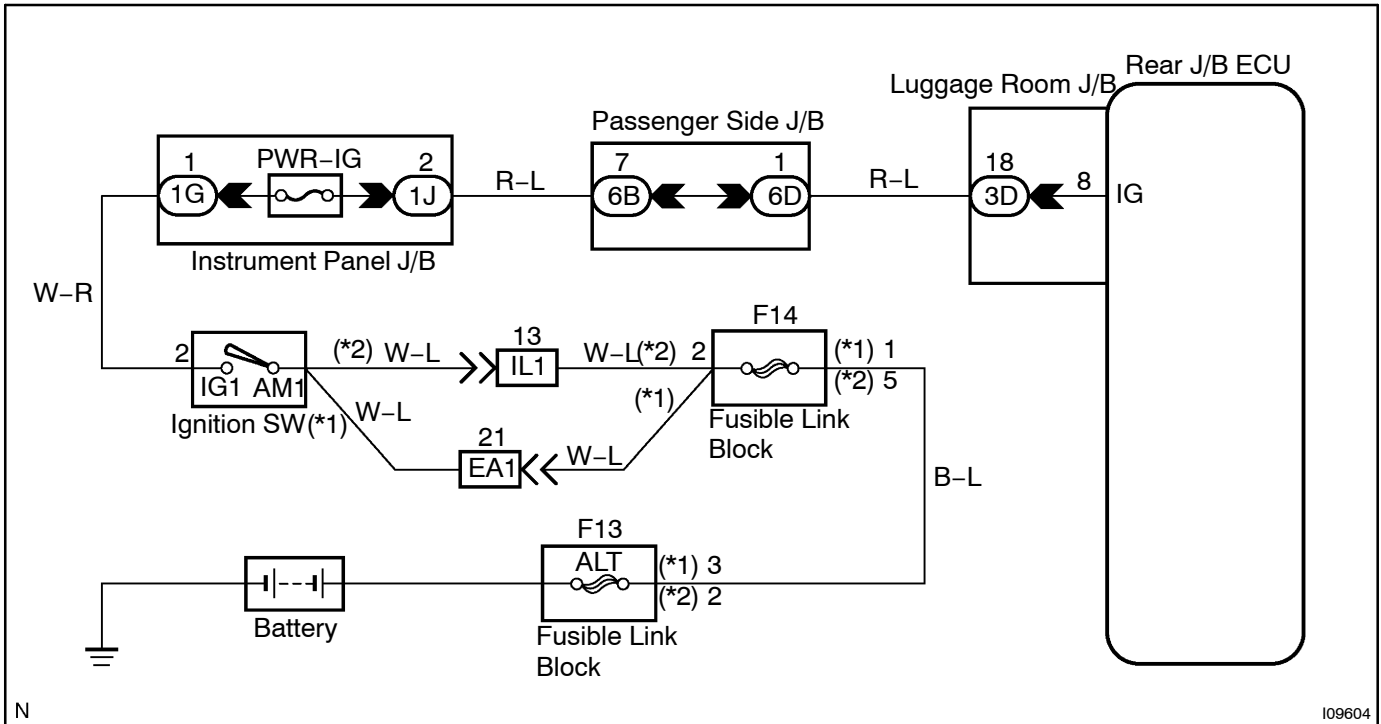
Rear J/B ECU

Luggage Room J/B

Passenger Side J/B

1
PWR−IG
2
1G
1J
R−L
7
6B
1
6D
R−L
18
3D
8
IG

Instrument Panel J/B

W−R

2
IG1 AM1
(*2) W−L
13
IL1
W−L(*2) 2
F14
(*1) 1
(*2) 5

Ignition SW(*1)
W−L
(*1)
Fusible Link Block

21
EA1
W−L

B−L

F13
ALT
(*1) 3
(*2) 2

Battery

Fusible Link Block

N

I09604